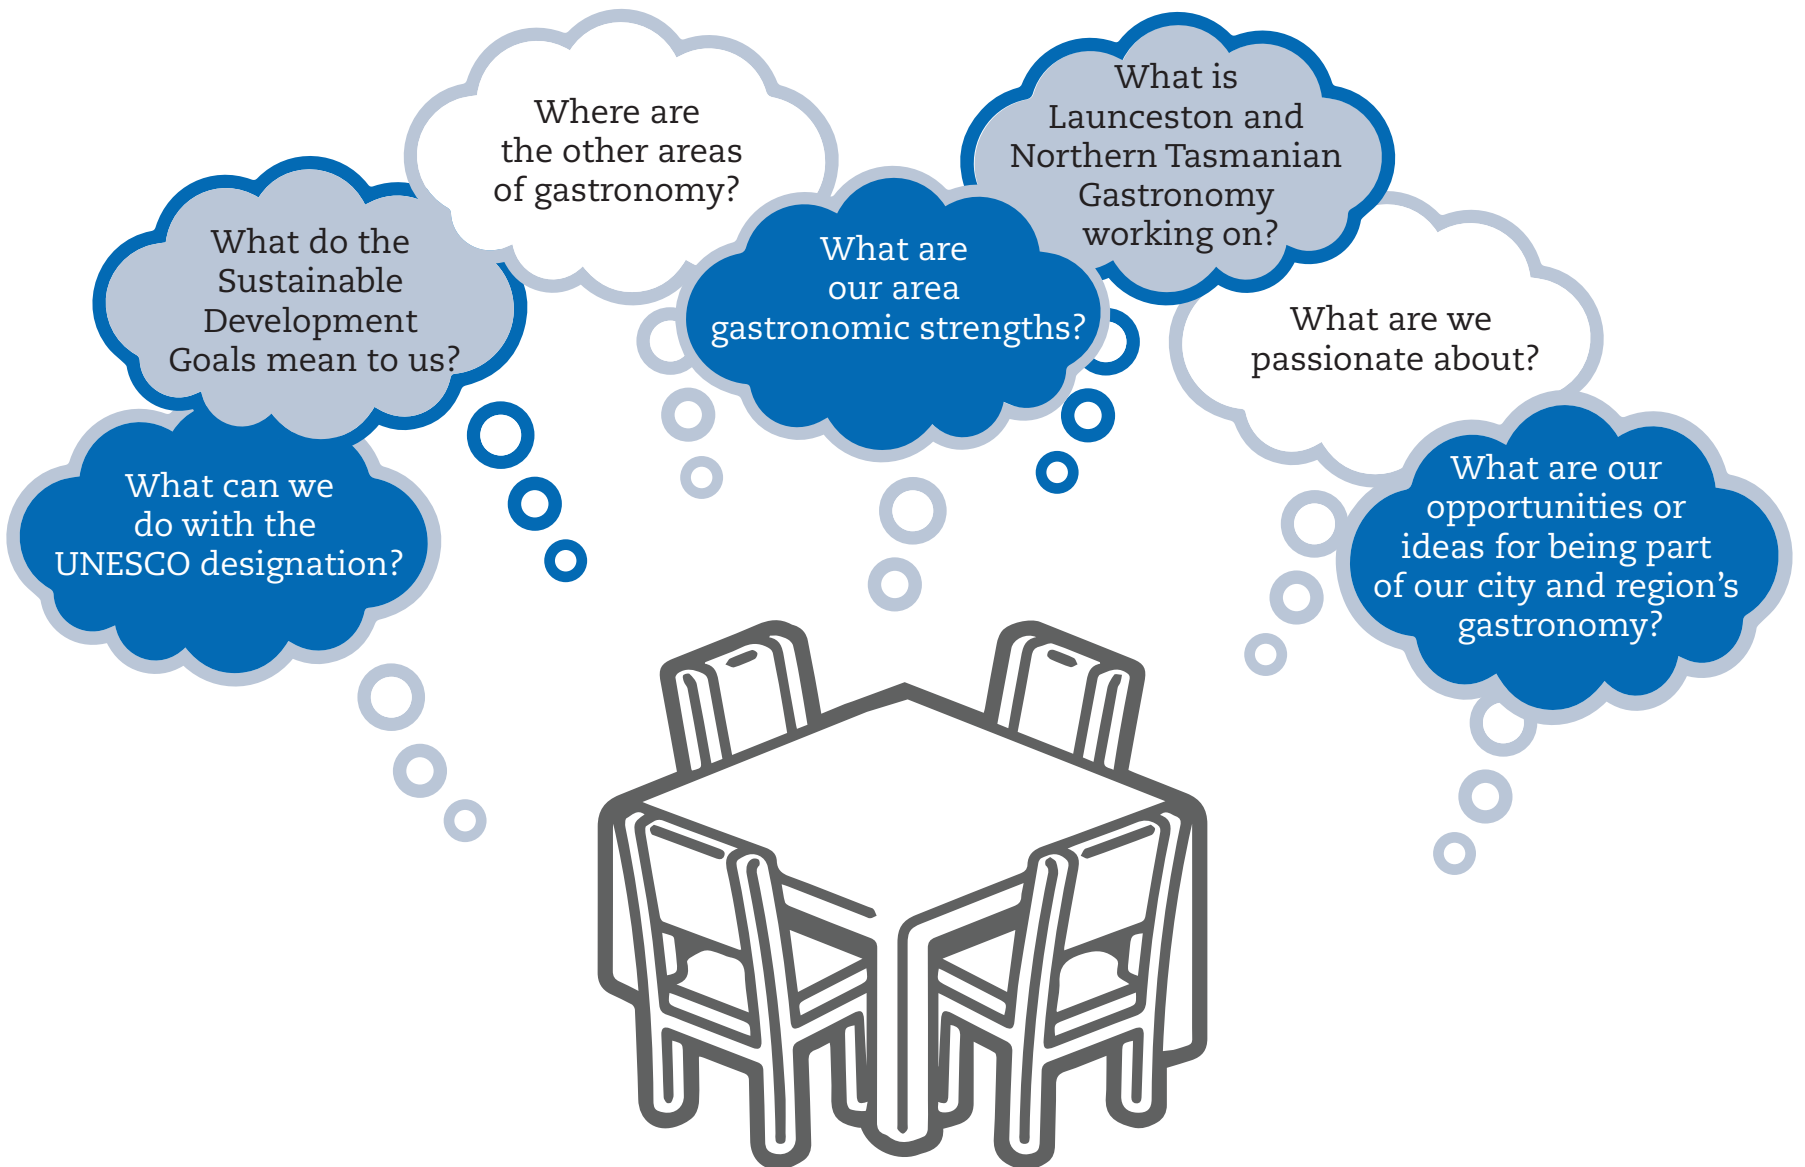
What can we do with the UNESCO designation?

What do the Sustainable Development Goals mean to us?

Where are the other areas of gastronomy?

What are our area gastronomic strengths?

What is Launceston and Northern Tasmanian Gastronomy working on?

What are we passionate about?

What are our opportunities or ideas for being part of our city and region’s gastronomy?